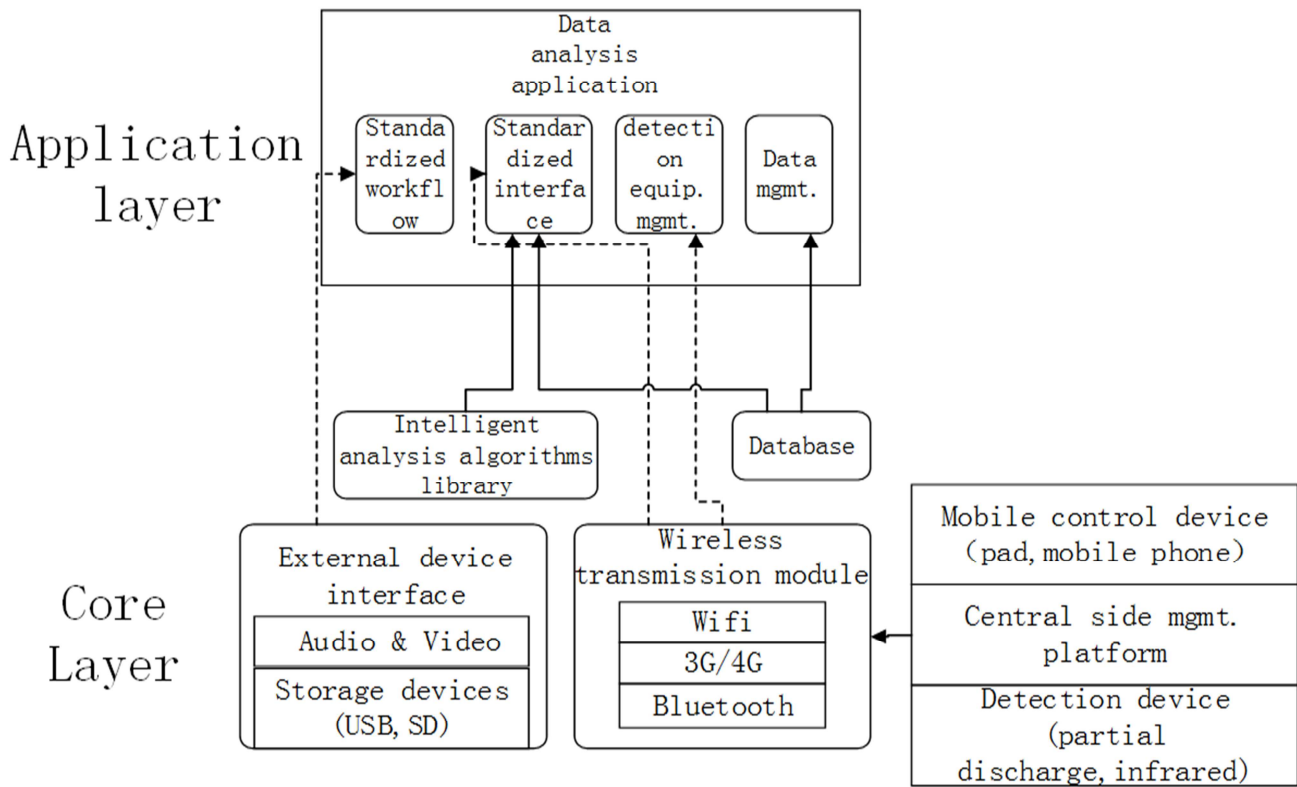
Application layer

Data analysis application

Standardized workflow

Standardized interface

detection equip. mgmt.

Data mgmt.

Intelligent analysis algorithms library

Database

Core Layer

External device interface

Audio & Video

Storage devices (USB, SD)

Wireless transmission module

Wifi

3G/4G

Bluetooth

Mobile control device (pad, mobile phone)

Central side mgmt. platform

Detection device (partial discharge, infrared)